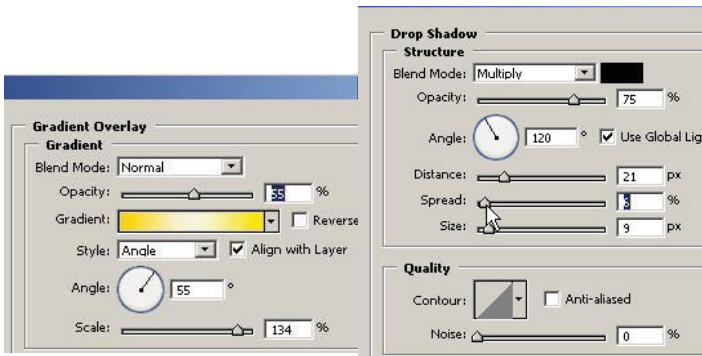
Gradient Overlay
Gradient
Blend Mode: Normal
Opacity: 55 %
Gradient: Reverse
Style: Angle Align with Layer
Angle: 55 °
Scale: 134 %

Drop Shadow
Structure
Blend Mode: Multiply
Opacity: 75 %
Angle: 120 ° Use Global Lig
Distance: 21 px
Spread: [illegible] %
Size: 9 px

Quality
Contour: Anti-aliased
Noise: 0 %